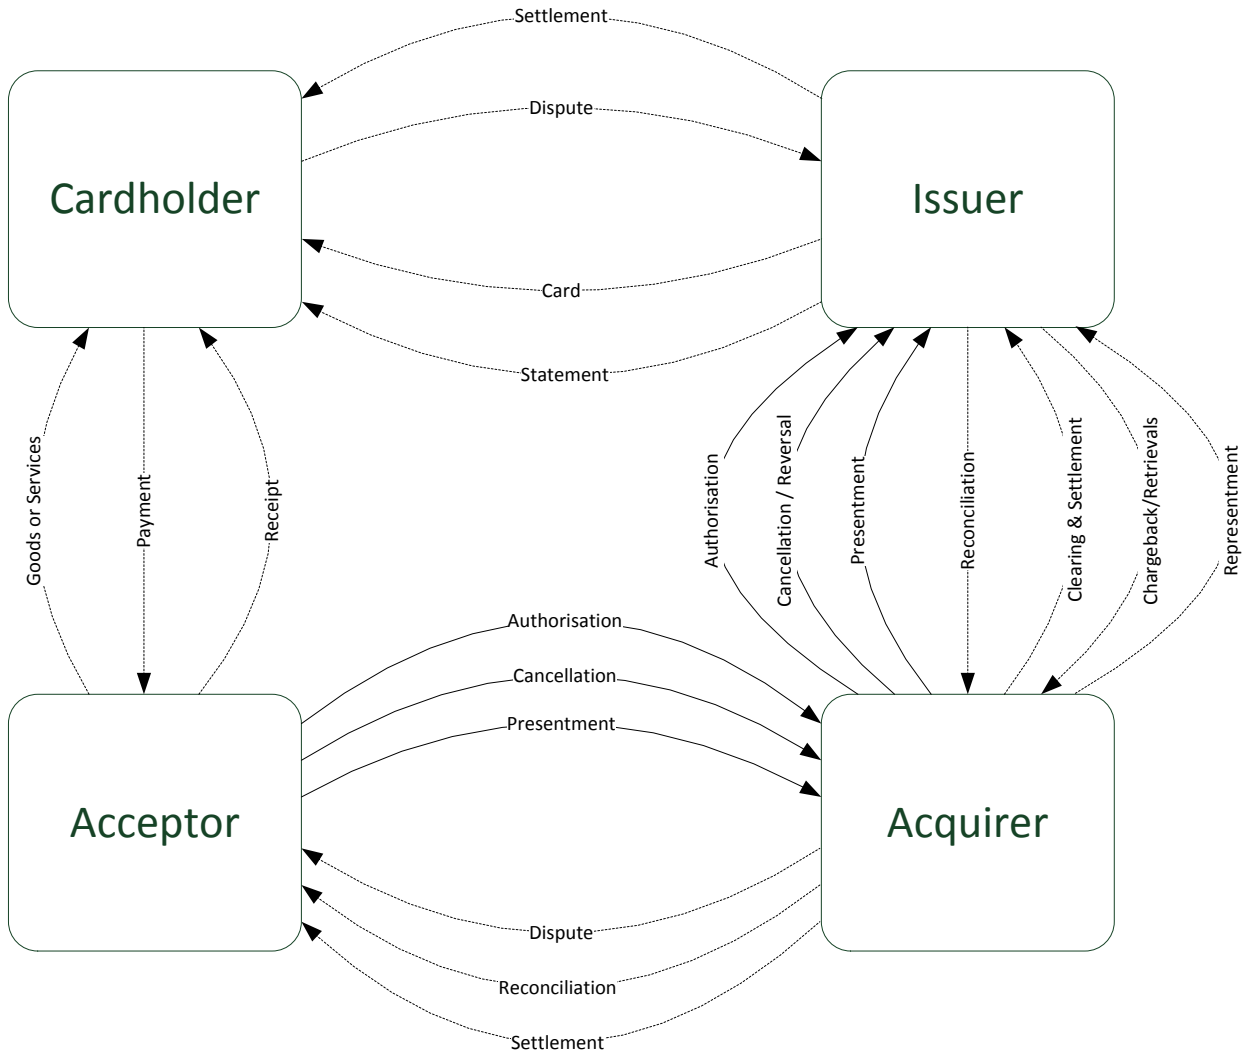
Settlement

Dispute

Cardholder

Issuer

Card

Statement

Goods or Services

Payment

Receipt

Authorisation

Cancellation / Reversal

Presentment

Reconciliation

Clearing & Settlement

Chargeback/Retrievals

Representment

Authorisation

Cancellation

Presentment

Acceptor

Acquirer

Dispute

Reconciliation

Settlement